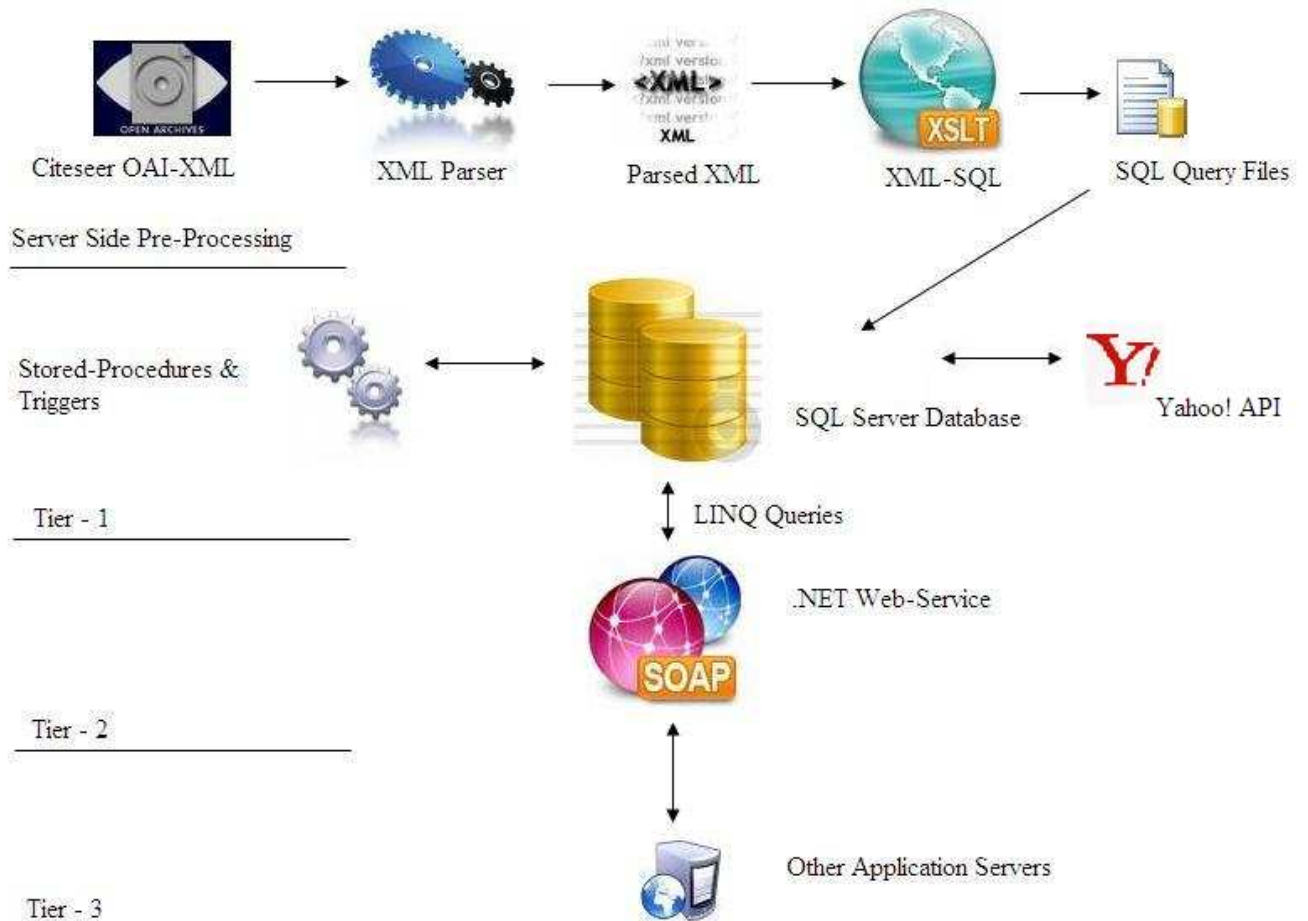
OPEN ARCHIVES

Citeseer OAI-XML

XML Parser

<XML>
XML

Parsed XML

XSLT

XML-SQL

SQL Query Files

Server Side Pre-Processing

Stored-Procedures & Triggers

SQL Server Database

Y!

Yahoo! API

Tier - 1

LINQ Queries

SOAP

.NET Web-Service

Tier - 2

Other Application Servers

Tier - 3